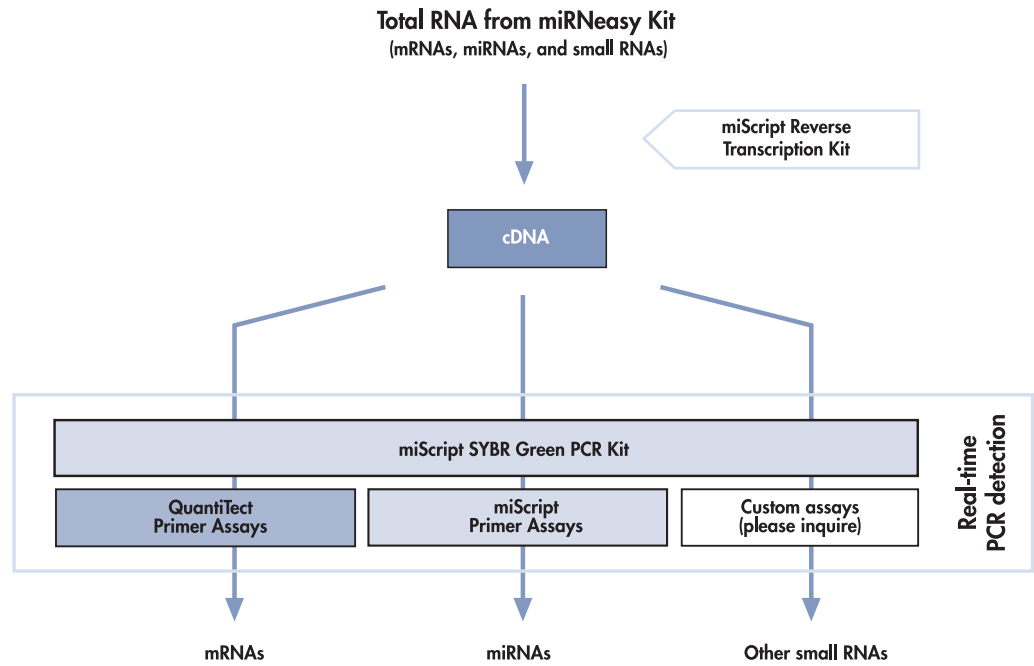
Total RNA from miRNeasy Kit
(mRNAs, miRNAs, and small RNAs)

miScript Reverse Transcription Kit

cDNA

miScript SYBR Green PCR Kit

QuantiTect Primer Assays

miScript Primer Assays

Custom assays (please inquire)

Real-time PCR detection

mRNAs

miRNAs

Other small RNAs